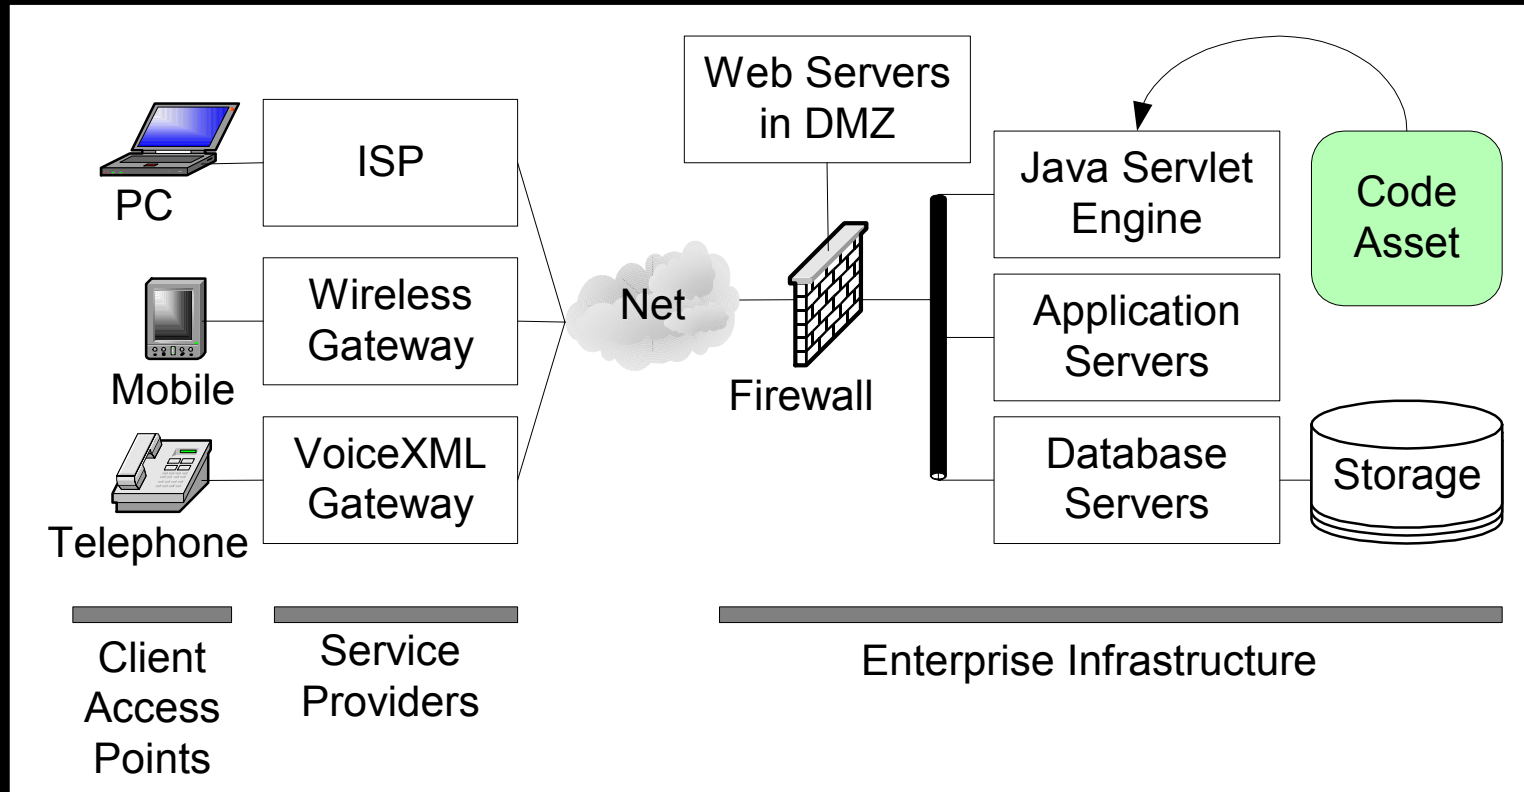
PC

Mobile

Telephone

ISP

Wireless Gateway

VoiceXML Gateway

Net

Web Servers in DMZ

Firewall

Java Servlet Engine

Code Asset

Application Servers

Database Servers

Storage

Client Access Points

Service Providers

Enterprise Infrastructure